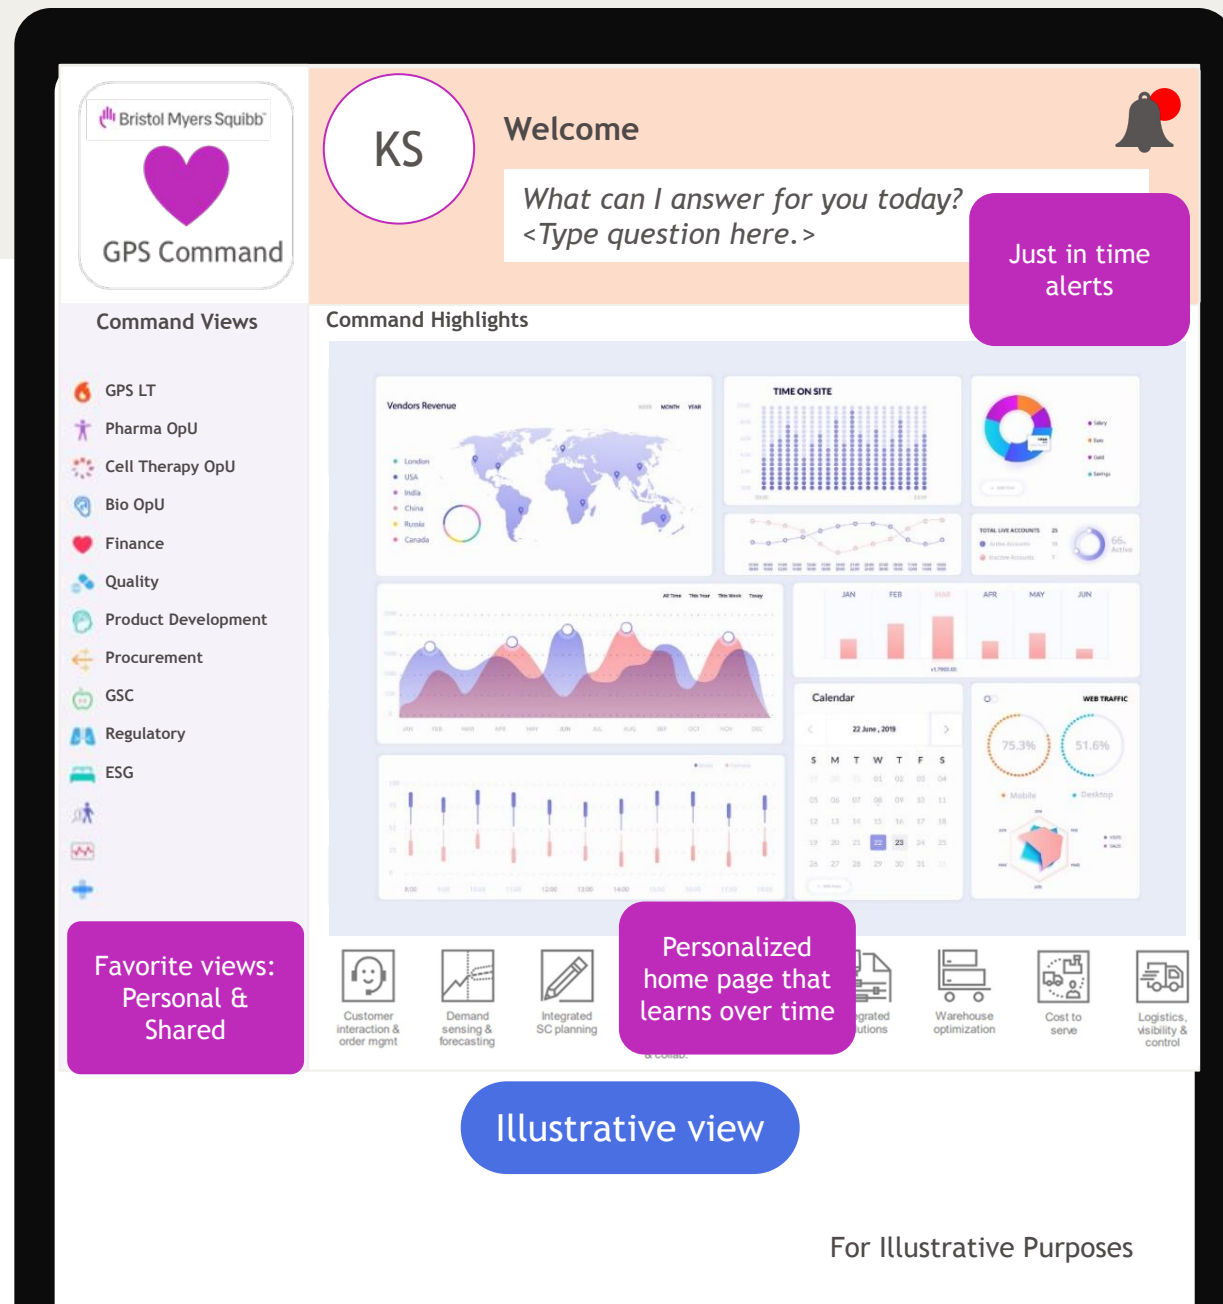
Bristol Myers Squibb

GPS Command

KS

Welcome

What can I answer for you today?
<Type question here.>

Just in time alerts

Command Views

GPS LT
Pharma OpU
Cell Therapy OpU
Bio OpU
Finance
Quality
Product Development
Procurement
GSC
Regulatory
ESG

Command Highlights

Vendors Revenue

London
USA
India
China
Russia
Canada

TIME ON SITE

TOTAL LIVE ACCOUNTS

JAN FEB MAR APR MAY JUN

Calendar

22 June, 2019

S M T W T F S

WEB TRAFFIC

75.3%
51.6%

Mobile
Desktop

Favorite views: Personal & Shared

Customer interaction & order mgmt

Demand sensing & forecasting

Integrated SC planning

Personalized home page that learns over time

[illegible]grated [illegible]utions

Warehouse optimization

Cost to serve

Logistics, visibility & control

Illustrative view

For Illustrative Purposes